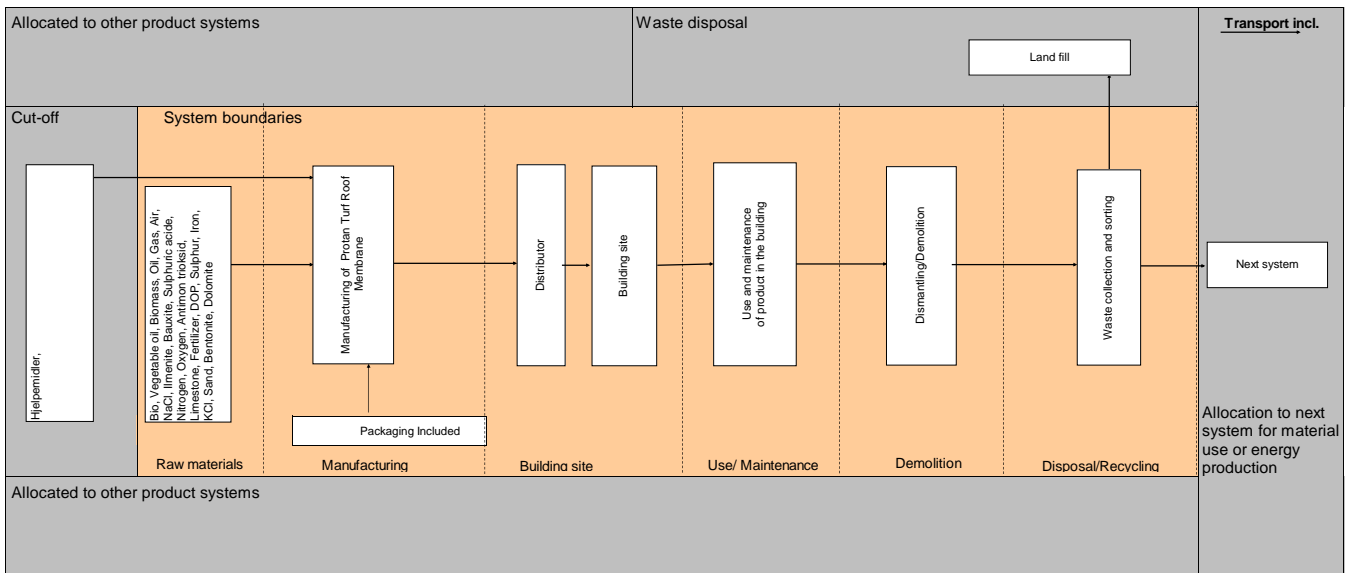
Allocated to other product systems

Waste disposal

Transport incl.

Land fill

Cut-off

System boundaries

Hjelpemidler,

Bio, Vegetable oil, Biomass, Oil, Gas, Air, NaCl, Ilmenite, Bauxite, Sulphuric acide, Nitrogen, Oxygen, Antimon trioksid, Limestone, Fertilizer, DOP, Sulphur, Iron, KCl, Sand, Bentonite, Dolomite

Manufacturing of Protan Turf Roof Membrane

Packaging Included

Distributor

Building site

Use and maintenance of product in the building

Dismantling/Demolition

Waste collection and sorting

Next system

Allocation to next system for material use or energy production

Raw materials

Manufacturing

Building site

Use/ Maintenance

Demolition

Disposal/Recycling

Allocated to other product systems